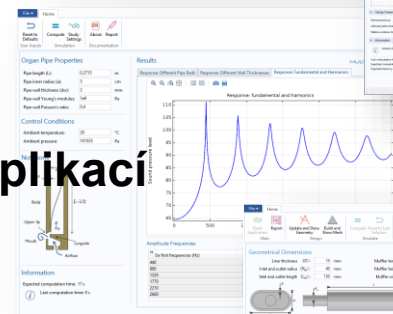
File ▾ Home

Reset to Defaults
Compute
Study Settings
About
Report
User Inputs
Simulation
Documentation

Organ Pipe Properties
Pipe length (L): 0.2715 m
Pipe inner radius (a): 2 cm
Pipe wall thickness (dw): 2 mm
Pipe wall Young's modulus: 1e8 Pa
Pipe wall Poisson's ratio: 0.4

Control Conditions
Ambient temperature: 20 °C
Ambient pressure: 101325 Pa

plikací

Body
Upper lip
Mouth
Languide
Airflow

Information
Expected computation time: 1 s
Last computation time: 8 s

Results
Response Different Pipe Radii
Response Different Wall Thicknesses
Response Fundamental and Harmonics

Response: fundamental and harmonics
Sound pressure level
110
105
100
95
90
85
80
75
70
0
500
1

Amplitude Frequencies
Eo first frequencies (Hz)
440
880
1321
1770
2210
2660

File ▾ Home
Reset Application
Report
Update and Show Geometry
Build and Show Mesh
Compute Results and Simulate
Main
Design
Simulate

Geometrical Dimensions
Liner thickness: 15 mm
Inlet and outlet radius: 25 mm
Inlet and outlet length: 100 mm
Muffler le
Muffler le
Muffler